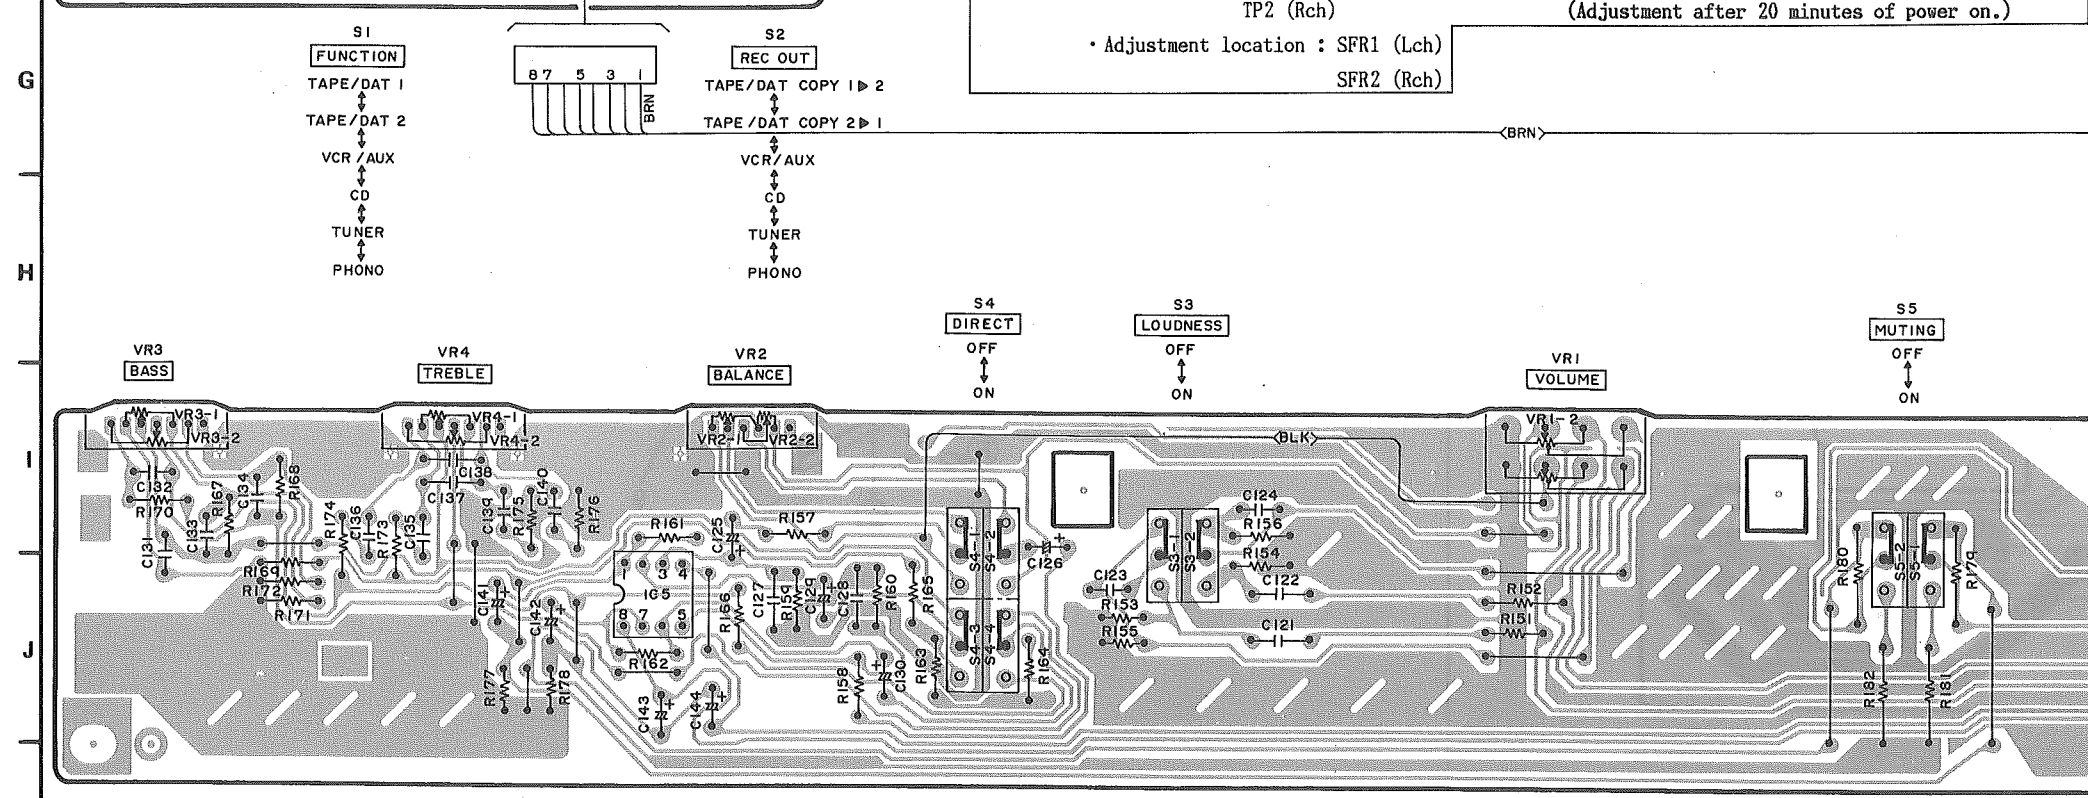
TP2 (Rch)
(Adjustment after 20 minutes of power on.)
· Adjustment location : SFR1 (Lch)
SFR2 (Rch)

G

H

I

J

S1
FUNCTION
TAPE/DAT 1
TAPE/DAT 2
VCR/AUX
CD
TUNER
PHONO

8 7 5 3 1
BRN

S2
REC OUT
TAPE/DAT COPY 1▶2
TAPE/DAT COPY 2▶1
VCR/AUX
CD
TUNER
PHONO

BRN

S4
DIRECT
OFF
ON

S3
LOUDNESS
OFF
ON

S5
MUTING
OFF
ON

VR3
BASS

VR4
TREBLE

VR2
BALANCE

VR1
VOLUME

VR3-1
VR3-2
VR4-1
VR4-2
VR2-1
VR2-2
VR1-2
BLK

C132
R170
R167
C134
R168
C133
C131
R174
C136
R173
C135
C138
C137
C139
R175
C140
R176
R169
R172
R171
C141
C142
R177
R178
R161
C125
R157
IC5
1 3 4
8 7 5
R166
C127
R159
C129
C128
R160
R165
R162
C143
C144
R158
C130
R163
S4-1
S4-2
S4-3
S4-4
R164
C126
C123
R153
R155
S3-1
S3-2
C124
R156
R154
C122
C121
R152
R151
R180
S5-2
S5-1
R179
R182
R181